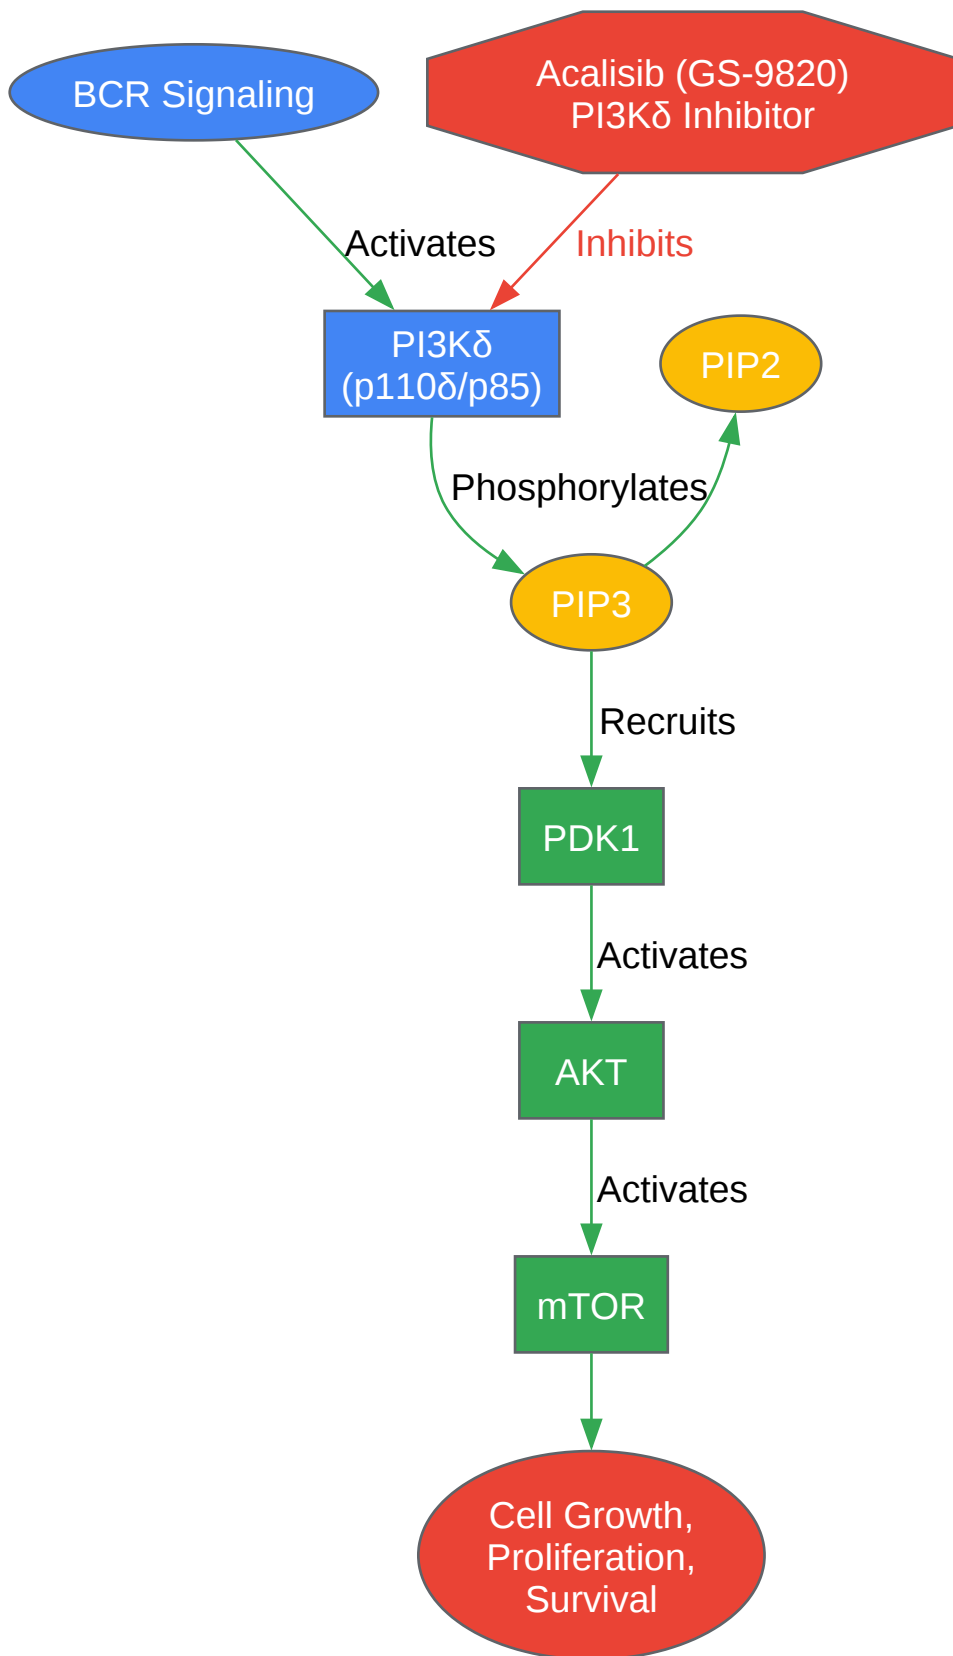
BCR Signaling

Acalisib (GS-9820)
PI3Kδ Inhibitor

Activates

Inhibits

PI3Kδ
(p110δ/p85)

PIP2

Phosphorylates

PIP3

Recruits

PDK1

Activates

AKT

Activates

mTOR

Cell Growth,
Proliferation,
Survival